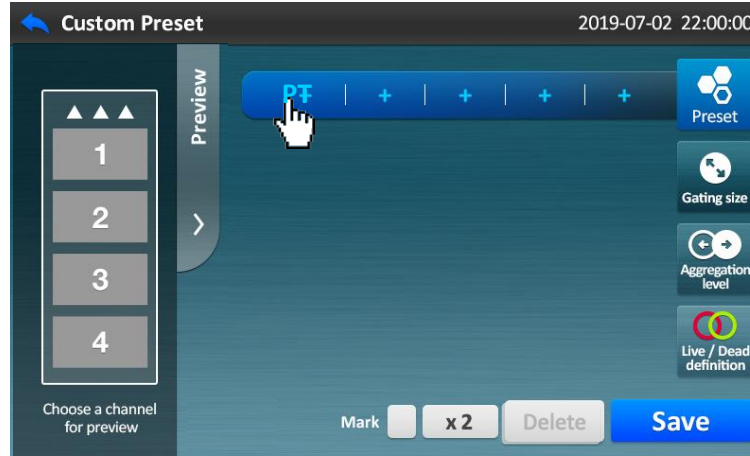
Custom Preset

2019-07-02 22:00:00

▲▲▲

1

2

3

4

Choose a channel for preview

Preview

›

PT | + | + | + | +

Preset

Gating size

Aggregation level

Live / Dead definition

Mark

x 2

Delete

Save